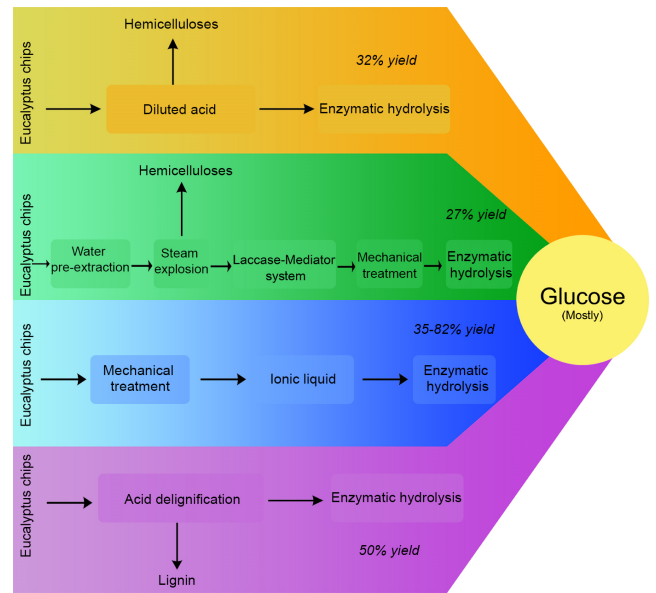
Eucalyptus chips

Hemicelluloses

32% yield

Diluted acid

Enzymatic hydrolysis

Eucalyptus chips

Hemicelluloses

27% yield

Water pre-extraction

Steam explosion

Laccase-Mediator system

Mechanical treatment

Enzymatic hydrolysis

Glucose
(Mostly)

Eucalyptus chips

35-82% yield

Mechanical treatment

Ionic liquid

Enzymatic hydrolysis

Eucalyptus chips

Acid delignification

Enzymatic hydrolysis

50% yield

Lignin